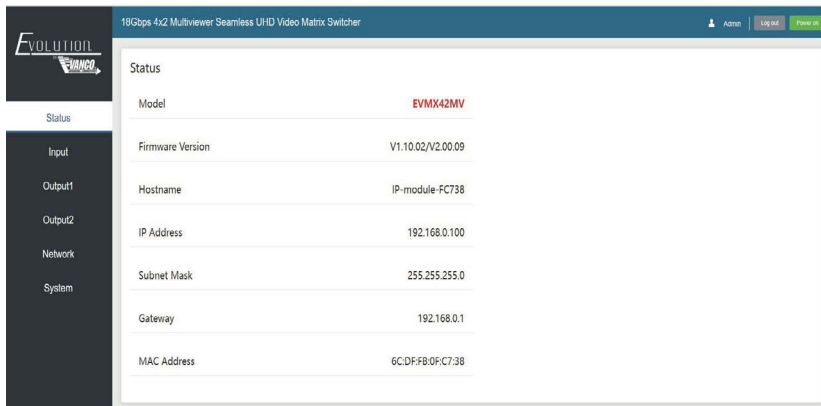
EVOLUTION
VANCO

18Gbps 4x2 Multiviewer Seamless UHD Video Matrix Switcher

Admin | Log out | Power on

Status
Input
Output1
Output2
Network
System

Status

| Model | EVMX42MV |
|---|---|
| Firmware Version | V1.10.02/V2.00.09 |
| Hostname | IP-module-FC738 |
| IP Address | 192.168.0.100 |
| Subnet Mask | 255.255.255.0 |
| Gateway | 192.168.0.1 |
| MAC Address | 6C:DF:FB:0F:C7:38 |